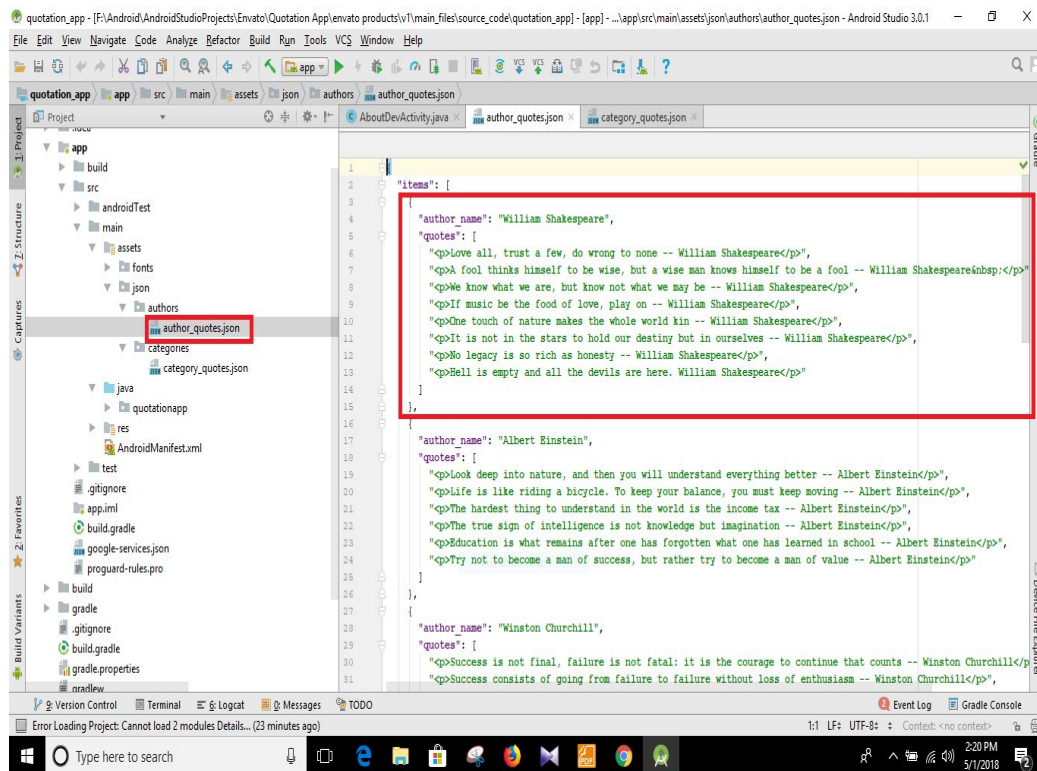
quotation_app - [F:\Android\AndroidStudioProjects\Envato\Quotation App\envato products\v1\main_files\source_code\quotation_app] - [app] - ...\app\src\main\assets\json\authors\author_quotes.json - Android Studio 3.0.1

File Edit View Navigate Code Analyze Refactor Build Run Tools VCS Window Help

app

quotation_app app src main assets json authors author_quotes.json

Project

AboutDevActivity.java author_quotes.json category_quotes.json

1: Project
Z: Structure
Captures
2: Favorites
Build Variants
Gradle
Device File Explorer

.idea
app
build
src
androidTest
main
assets
fonts
json
authors
author_quotes.json
categories
category_quotes.json
java
quotationapp
res
AndroidManifest.xml
test
.gitignore
app.iml
build.gradle
google-services.json
proguard-rules.pro
build
gradle
.gitignore
build.gradle
gradle.properties
gradlew

1 {
2 "items": [
3 {
4 "author_name": "William Shakespeare",
5 "quotes": [
6 "<p>Love all, trust a few, do wrong to none -- William Shakespeare</p>",
7 "<p>A fool thinks himself to be wise, but a wise man knows himself to be a fool -- William Shakespeare&nbsp;</p>"
8 "<p>We know what we are, but know not what we may be -- William Shakespeare</p>",
9 "<p>If music be the food of love, play on -- William Shakespeare</p>",
10 "<p>One touch of nature makes the whole world kin -- William Shakespeare</p>",
11 "<p>It is not in the stars to hold our destiny but in ourselves -- William Shakespeare</p>",
12 "<p>No legacy is so rich as honesty -- William Shakespeare</p>",
13 "<p>Hell is empty and all the devils are here. William Shakespeare</p>"
14 ]
15 },
16 {
17 "author_name": "Albert Einstein",
18 "quotes": [
19 "<p>Look deep into nature, and then you will understand everything better -- Albert Einstein</p>",
20 "<p>Life is like riding a bicycle. To keep your balance, you must keep moving -- Albert Einstein</p>",
21 "<p>The hardest thing to understand in the world is the income tax -- Albert Einstein</p>",
22 "<p>The true sign of intelligence is not knowledge but imagination -- Albert Einstein</p>",
23 "<p>Education is what remains after one has forgotten what one has learned in school -- Albert Einstein</p>",
24 "<p>Try not to become a man of success, but rather try to become a man of value -- Albert Einstein</p>"
25 ]
26 },
27 {
28 "author_name": "Winston Churchill",
29 "quotes": [
30 "<p>Success is not final, failure is not fatal: it is the courage to continue that counts -- Winston Churchill</p
31 "<p>Success consists of going from failure to failure without loss of enthusiasm -- Winston Churchill</p>",

9: Version Control Terminal 6: Logcat 0: Messages TODO Event Log Gradle Console

Error Loading Project: Cannot load 2 modules Details... (23 minutes ago)

1:1 LF: UTF-8: Context: <no context>

Type here to search

2:20 PM
5/1/2018